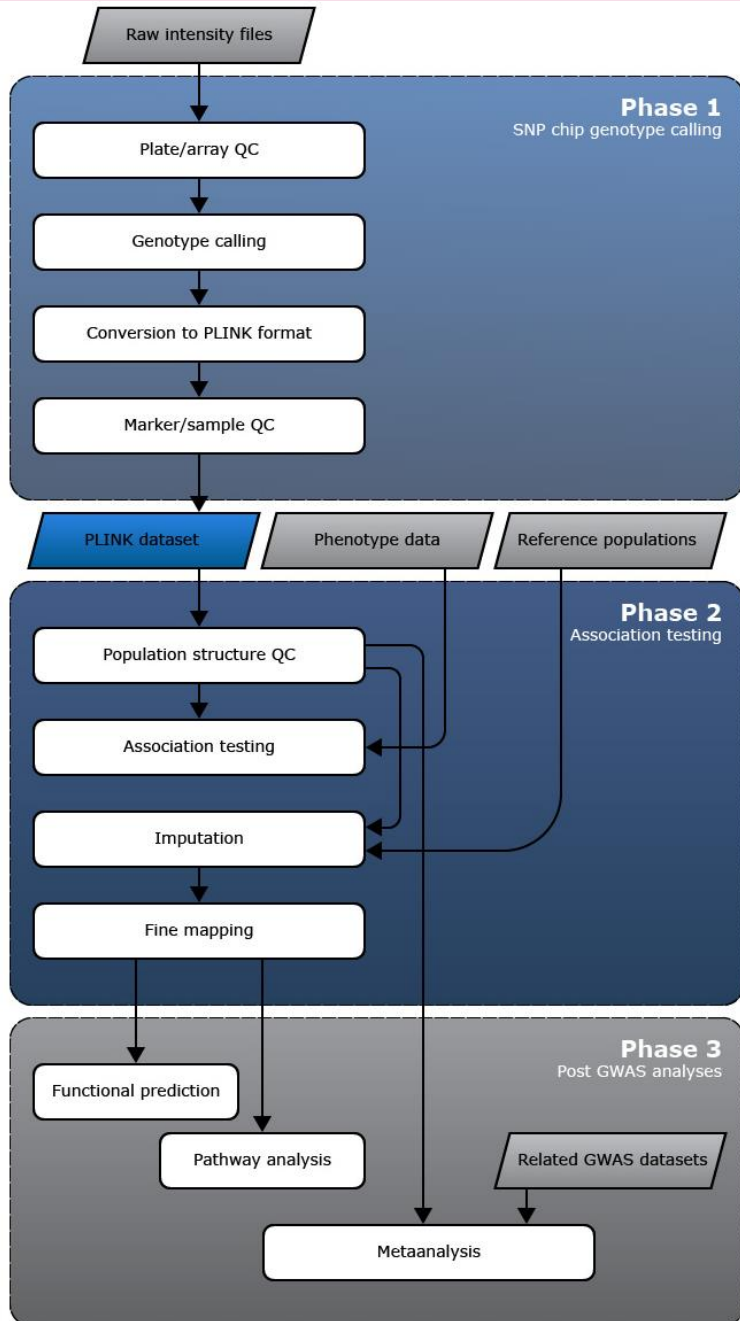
Raw intensity files

Phase 1
SNP chip genotype calling

Plate/array QC

Genotype calling

Conversion to PLINK format

Marker/sample QC

PLINK dataset

Phenotype data

Reference populations

Phase 2
Association testing

Population structure QC

Association testing

Imputation

Fine mapping

Phase 3
Post GWAS analyses

Functional prediction

Pathway analysis

Related GWAS datasets

Metaanalysis